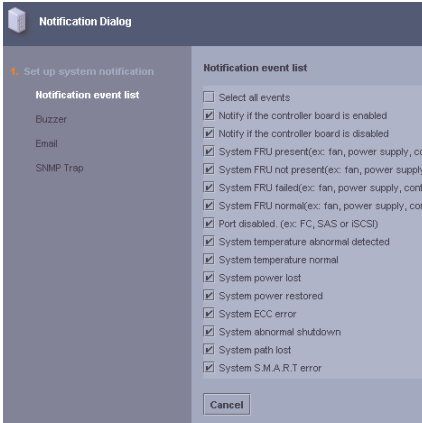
Notification Dialog

1. Set up system notification

Notification event list

Buzzer

Email

SNMP Trap

Notification event list

Select all events

Notify if the controller board is enabled

Notify if the controller board is disabled

System FRU present(ex: fan, power supply, co

System FRU not present(ex: fan, power supply

System FRU failed(ex: fan, power supply, cont

System FRU normal(ex: fan, power supply, con

Port disabled. (ex: FC, SAS or iSCSI)

System temperature abnormal detected

System temperature normal

System power lost

System power restored

System ECC error

System abnormal shutdown

System path lost

System S.M.A.R.T error

Cancel